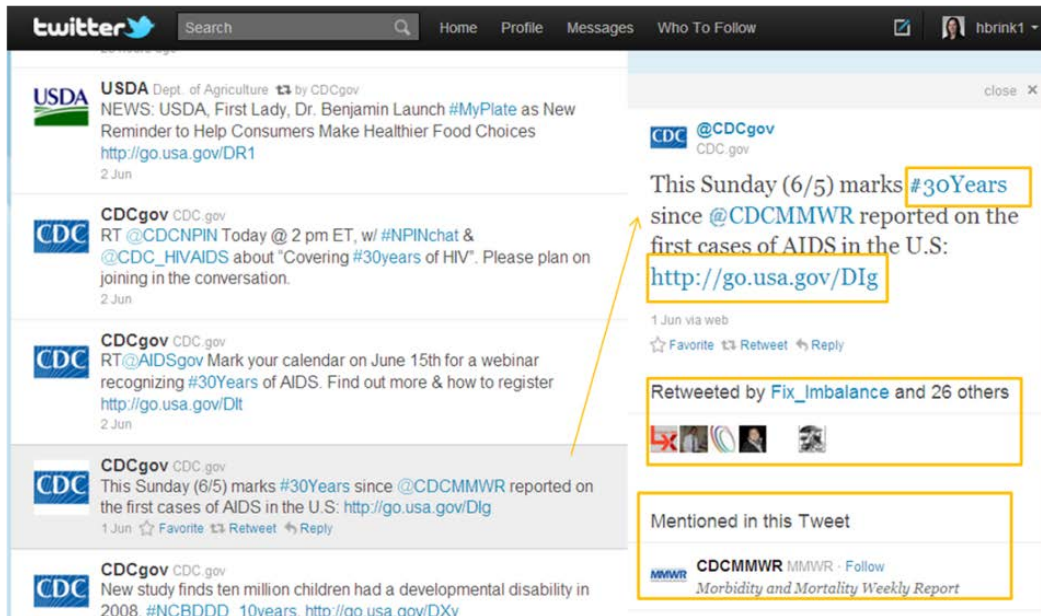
twitter Search Home Profile Messages Who To Follow hbrink1

USDA Dept. of Agriculture by CDCgov
NEWS: USDA, First Lady, Dr. Benjamin Launch #MyPlate as New Reminder to Help Consumers Make Healthier Food Choices http://go.usa.gov/DR1
2 Jun

CDCgov CDC.gov
RT @CDCNPIN Today @ 2 pm ET, w/ #NPINchat & @CDC_HIVAIDS about "Covering #30years of HIV". Please plan on joining in the conversation.
2 Jun

CDCgov CDC.gov
RT@AIDSgov Mark your calendar on June 15th for a webinar recognizing #30Years of AIDS. Find out more & how to register http://go.usa.gov/Dlt
2 Jun

CDCgov CDC.gov
This Sunday (6/5) marks #30Years since @CDCMMWR reported on the first cases of AIDS in the U.S: http://go.usa.gov/DIg
1 Jun Favorite Retweet Reply

CDCgov CDC.gov
New study finds ten million children had a developmental disability in 2008. #NCBDDD_10years http://go.usa.gov/DXy

close ×

@CDCgov
CDC.gov

This Sunday (6/5) marks #30Years since @CDCMMWR reported on the first cases of AIDS in the U.S: http://go.usa.gov/DIg

1 Jun via web

Favorite Retweet Reply

Retweeted by Fix_Imbalance and 26 others

Mentioned in this Tweet

CDCMMWR MMWR · Follow
Morbidity and Mortality Weekly Report